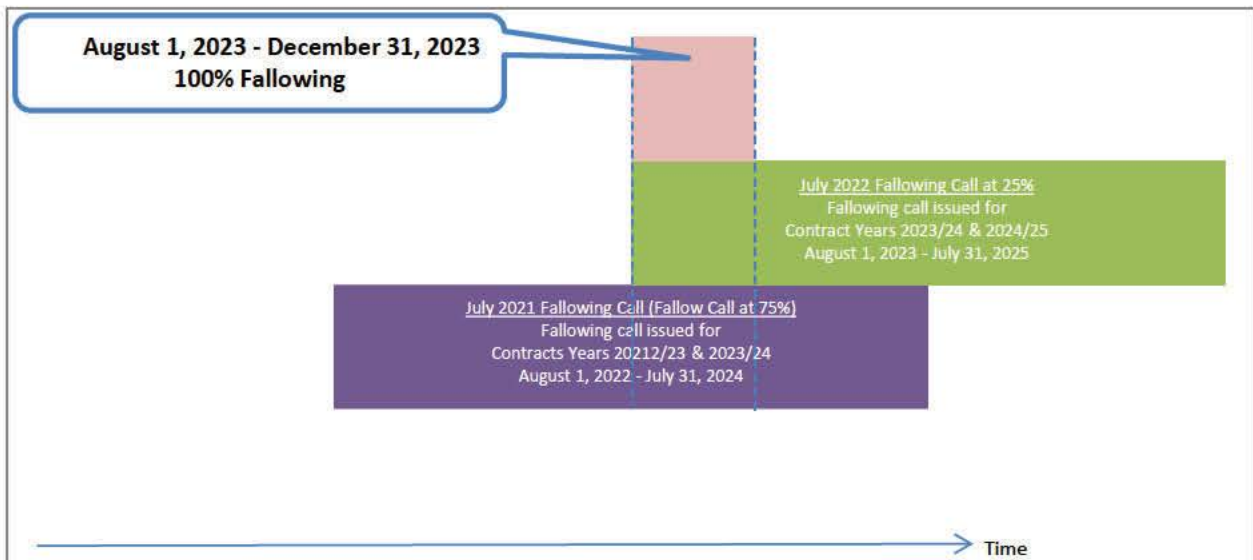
August 1, 2023 - December 31, 2023
100% Fallowing

July 2022 Fallowing Call at 25%
Fallowing call issued for
Contract Years 2023/24 & 2024/25
August 1, 2023 - July 31, 2025

July 2021 Fallowing Call (Fallow Call at 75%)
Fallowing call issued for
Contracts Years 20212/23 & 2023/24
August 1, 2022 - July 31, 2024

Time